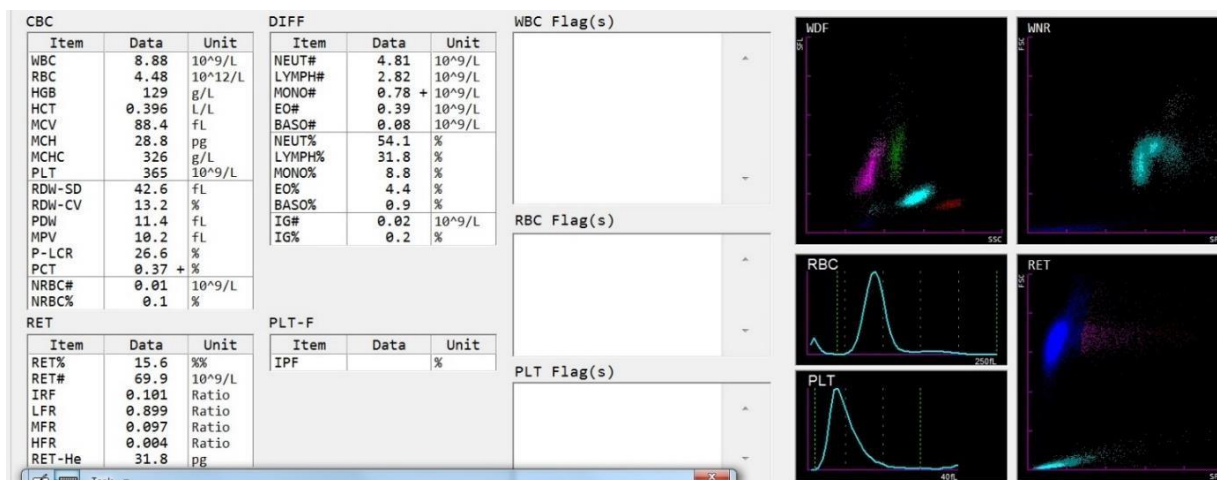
CBC

| Item | Data | Unit |
|---|---|---|
| WBC | 8.88 | 10^9/L |
| RBC | 4.48 | 10^12/L |
| HGB | 129 | g/L |
| HCT | 0.396 | L/L |
| MCV | 88.4 | fL |
| MCH | 28.8 | pg |
| MCHC | 326 | g/L |
| PLT | 365 | 10^9/L |
| RDW-SD | 42.6 | fL |
| RDW-CV | 13.2 | % |
| PDW | 11.4 | fL |
| MPV | 10.2 | fL |
| P-LCR | 26.6 | % |
| PCT | 0.37 + | % |
| NRBC# | 0.01 | 10^9/L |
| NRBC% | 0.1 | % |

DIFF

| Item | Data | Unit |
|---|---|---|
| NEUT# | 4.81 | 10^9/L |
| LYMPH# | 2.82 | 10^9/L |
| MONO# | 0.78 + | 10^9/L |
| EO# | 0.39 | 10^9/L |
| BASO# | 0.08 | 10^9/L |
| NEUT% | 54.1 | % |
| LYMPH% | 31.8 | % |
| MONO% | 8.8 | % |
| EO% | 4.4 | % |
| BASO% | 0.9 | % |
| IG# | 0.02 | 10^9/L |
| IG% | 0.2 | % |

RET

| Item | Data | Unit |
|---|---|---|
| RET% | 15.6 | %% |
| RET# | 69.9 | 10^9/L |
| IRF | 0.101 | Ratio |
| LFR | 0.899 | Ratio |
| MFR | 0.097 | Ratio |
| HFR | 0.004 | Ratio |
| RET-He | 31.8 | pg |

PLT-F

| Item | Data | Unit |
|---|---|---|
| IPF | | % |

WBC Flag(s)

RBC Flag(s)

PLT Flag(s)

WDF
SFL
SSC

WNR
SFL
SF

RBC
250fL

RET
SFL

PLT
40fL

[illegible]